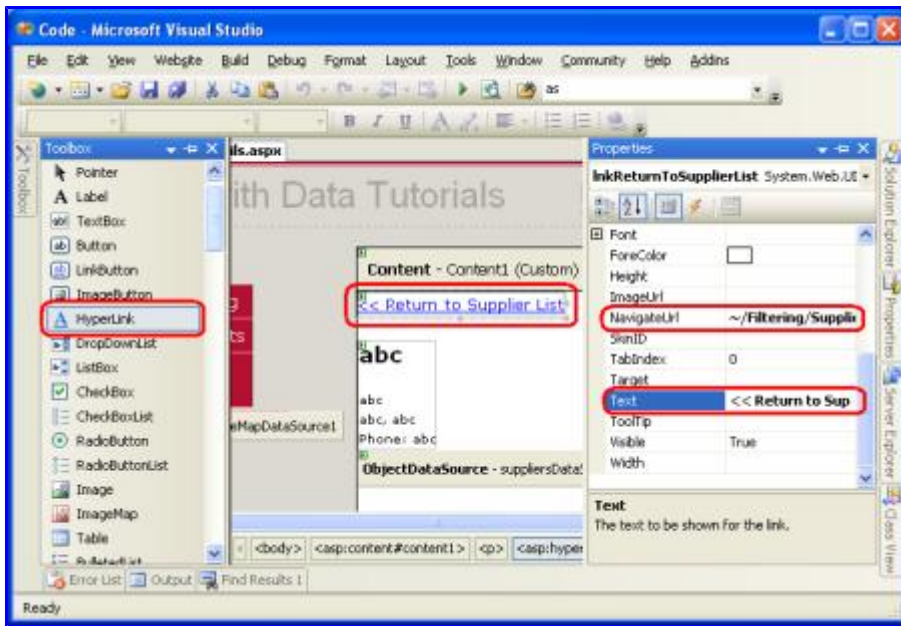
Code - Microsoft Visual Studio

File Edit View Website Build Debug Format Layout Tools Window Community Help Addins

as

Toolbox

Toolbox
Pointer
A Label
TextBox
Button
LinkButton
ImageButton
A HyperLink
DropDownList
ListBox
CheckBox
CheckBoxList
RadioButton
RadioButtonList
Image
ImageMap
Table
BulletedList

ils.aspx

ith Data Tutorials

Content - Content1 (Custom)

<< Return to Supplier List

abc

abc
abc, abc
Phone: abc

eMapDataSource1

ObjectDataSource - suppliersDataS

<body> <asp:content#content1> <p> <asp:hyper

Error List Output Find Results 1

Properties

lnkReturnToSupplierList System.Web.UI

| | |
|---|---|
| Font | |
| ForeColor | |
| Height | |
| ImageUrl | |
| NavigateUrl | ~/Filtering/Suppli |
| SkinID | |
| TabIndex | 0 |
| Target | |
| Text | << Return to Sup |
| ToolTip | |
| Visible | True |
| Width | |

Text
The text to be shown for the link.

Solution Explorer Properties Server Explorer Class View

Ready